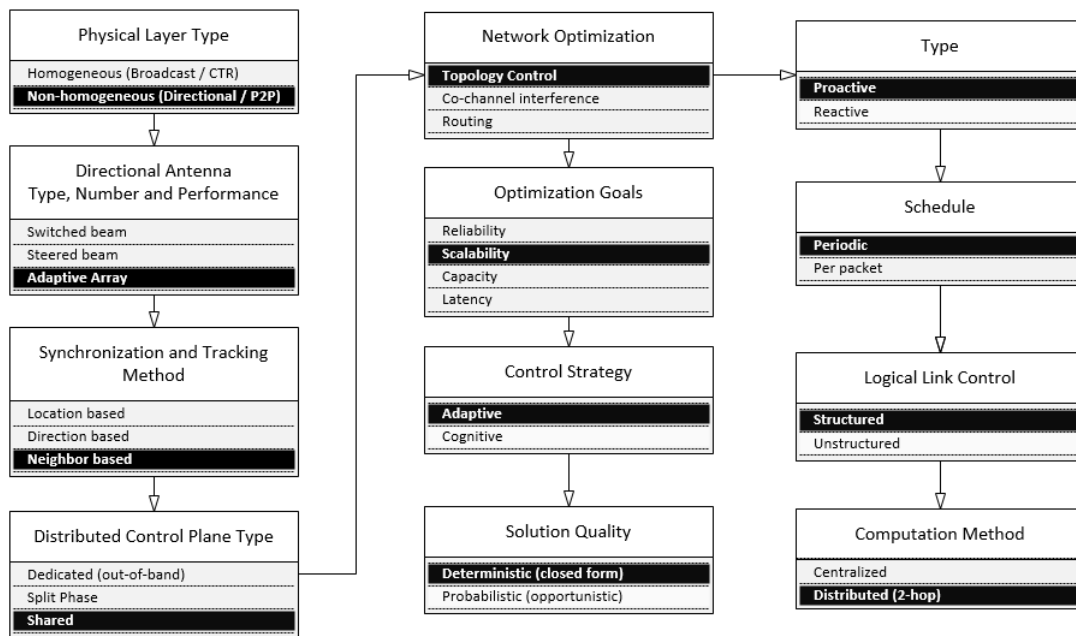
Physical Layer Type

Homogeneous (Broadcast / CTR)
Non-homogeneous (Directional / P2P)

Directional Antenna Type, Number and Performance

Switched beam
Steered beam
Adaptive Array

Synchronization and Tracking Method

Location based
Direction based
Neighbor based

Distributed Control Plane Type

Dedicated (out-of-band)
Split Phase
Shared

Network Optimization

Topology Control
Co-channel interference
Routing

Optimization Goals

Reliability
Scalability
Capacity
Latency

Control Strategy

Adaptive
Cognitive

Solution Quality

Deterministic (closed form)
Probabilistic (opportunistic)

Type

Proactive
Reactive

Schedule

Periodic
Per packet

Logical Link Control

Structured
Unstructured

Computation Method

Centralized
Distributed (2-hop)